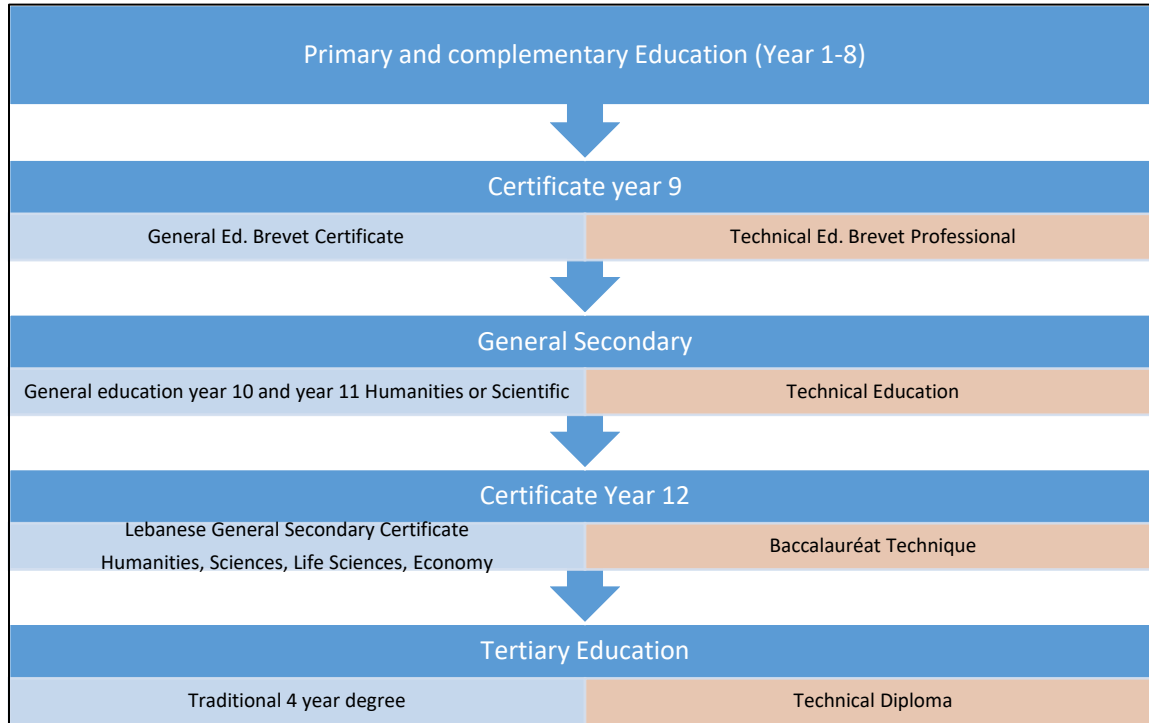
Primary and complementary Education (Year 1-8)

Certificate year 9

General Ed. Brevet Certificate

Technical Ed. Brevet Professional

General Secondary

General education year 10 and year 11 Humanities or Scientific

Technical Education

Certificate Year 12

Lebanese General Secondary Certificate
Humanities, Sciences, Life Sciences, Economy

Baccalauréat Technique

Tertiary Education

Traditional 4 year degree

Technical Diploma